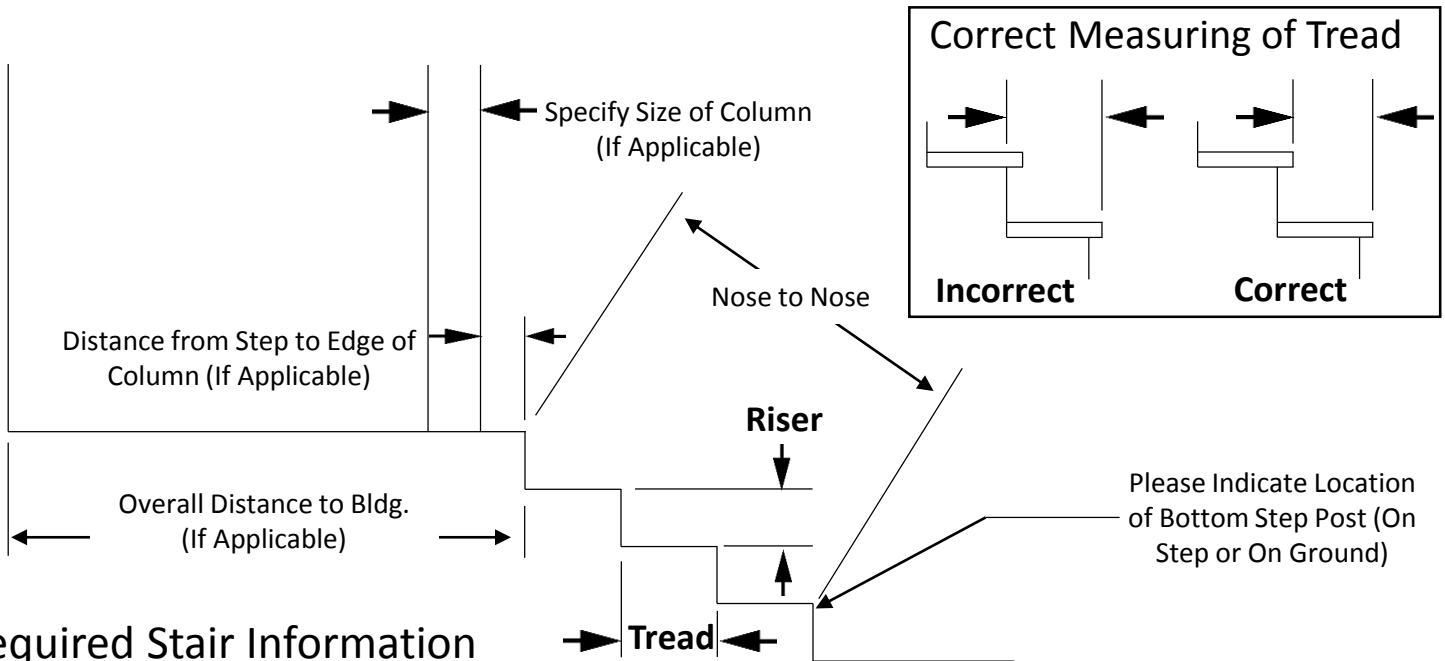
Correct Measuring of Tread

Incorrect

Correct

Specify Size of Column (If Applicable)

Nose to Nose

Distance from Step to Edge of Column (If Applicable)

Riser

Overall Distance to Bldg. (If Applicable)

Please Indicate Location of Bottom Step Post (On Step or On Ground)

equired Stair Information

Tread